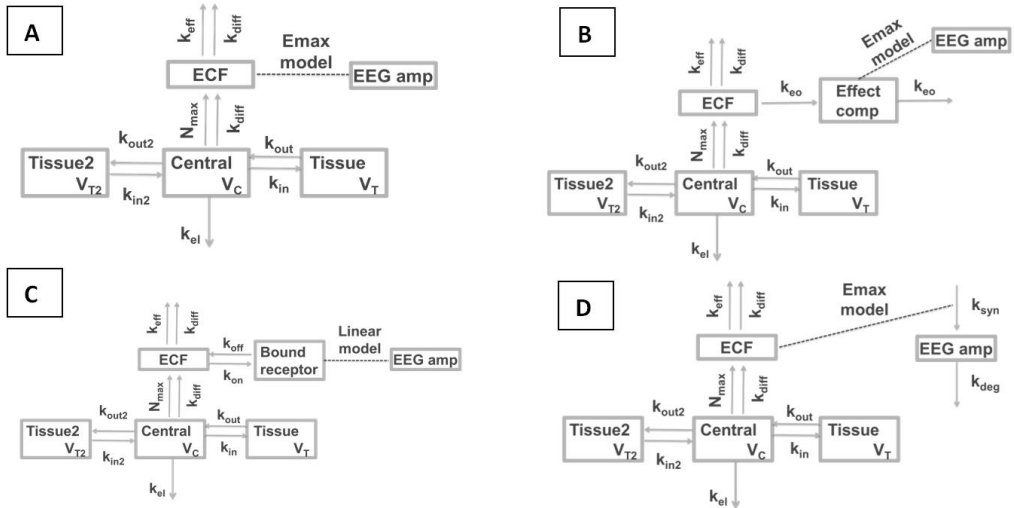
A

$k_{eff}$ $k_{diff}$

Emax model

ECF

EEG amp

$N_{max}$ $k_{diff}$

$k_{out2}$

$k_{out}$

Tissue2 $V_{T2}$

Central $V_C$

Tissue $V_T$

$k_{in2}$

$k_{in}$

$k_{el}$

B

$k_{eff}$ $k_{diff}$

Emax model

EEG amp

ECF

$k_{eo}$

Effect comp

$k_{eo}$

$N_{max}$ $k_{diff}$

$k_{out2}$

$k_{out}$

Tissue2 $V_{T2}$

Central $V_C$

Tissue $V_T$

$k_{in2}$

$k_{in}$

$k_{el}$

C

$k_{eff}$ $k_{diff}$

$k_{off}$

Linear model

ECF

Bound receptor

EEG amp

$k_{on}$

$N_{max}$ $k_{diff}$

$k_{out2}$

$k_{out}$

Tissue2 $V_{T2}$

Central $V_C$

Tissue $V_T$

$k_{in2}$

$k_{in}$

$k_{el}$

D

$k_{eff}$ $k_{diff}$

Emax model

$k_{syn}$

ECF

EEG amp

$k_{deg}$

$N_{max}$ $k_{diff}$

$k_{out2}$

$k_{out}$

Tissue2 $V_{T2}$

Central $V_C$

Tissue $V_T$

$k_{in2}$

$k_{in}$

$k_{el}$